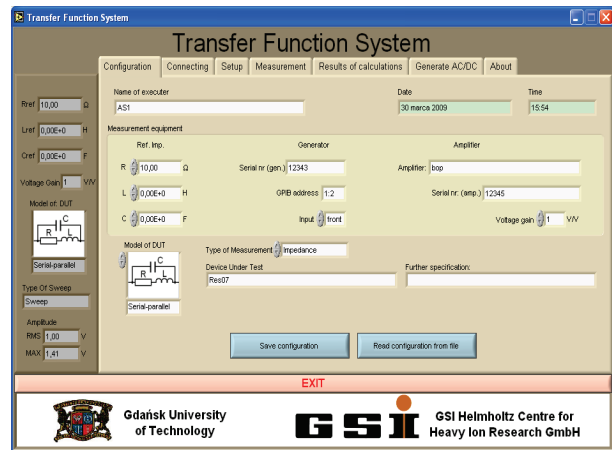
Transfer Function System

Transfer Function System

Configuration | Connecting | Setup | Measurement | Results of calculations | Generate AC/DC | About

Rref 10,00 Ω

Lref 0,00E+0 H

Cref 0,00E+0 F

Voltage Gain 1 V/V

Model of DUT

C
R L

Serial-parallel

Type Of Sweep

Sweep

Amplitude

RMS 1,00 V

MAX 1,41 V

Name of executer

AS1

Date

30 marca 2009

Time

15:54

Measurement equipment

Ref. Imp.

R 10,00 Ω

L 0,00E+0 H

C 0,00E+0 F

Generator

Serial nr (gen.) 12343

GPIB address 1:2

Input front

Amplifier

Amplifier: bop

Serial nr. (amp.) 12345

Voltage gain 1 V/V

Model of DUT

C
R L

Serial-parallel

Type of Measurement Impedance

Device Under Test

Res07

Further specification:

Save configuration

Read configuration from file

EXIT

Gdańsk University of Technology

GSI

GSI Helmholtz Centre for Heavy Ion Research GmbH